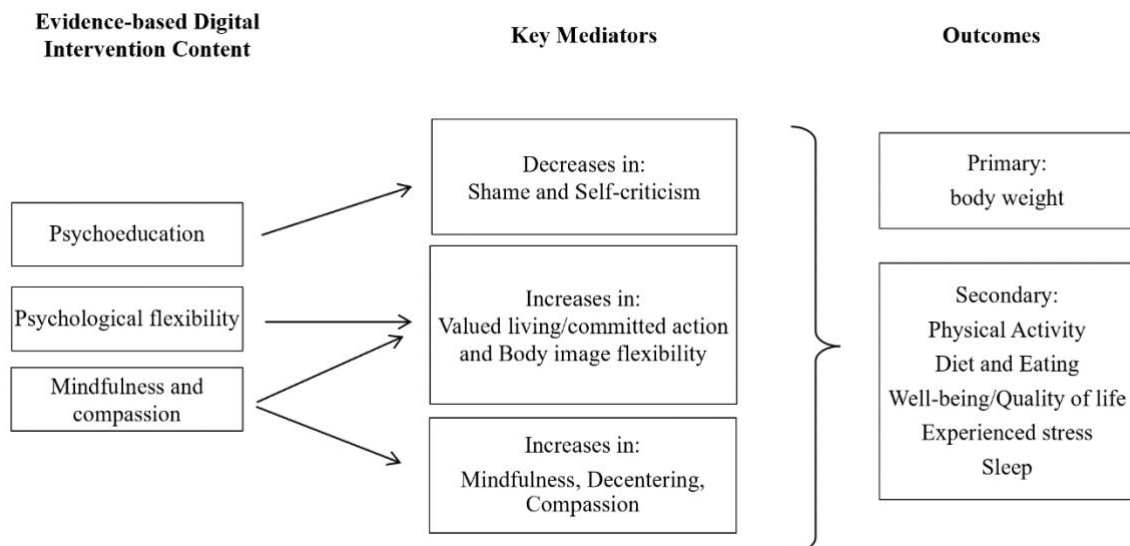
Evidence-based Digital Intervention Content

Key Mediators

Outcomes

Psychoeducation

Psychological flexibility

Mindfulness and compassion

Decreases in:
Shame and Self-criticism

Increases in:
Valued living/committed action and Body image flexibility

Increases in:
Mindfulness, Decentering, Compassion

Primary:
body weight

Secondary:
Physical Activity
Diet and Eating
Well-being/Quality of life
Experienced stress
Sleep